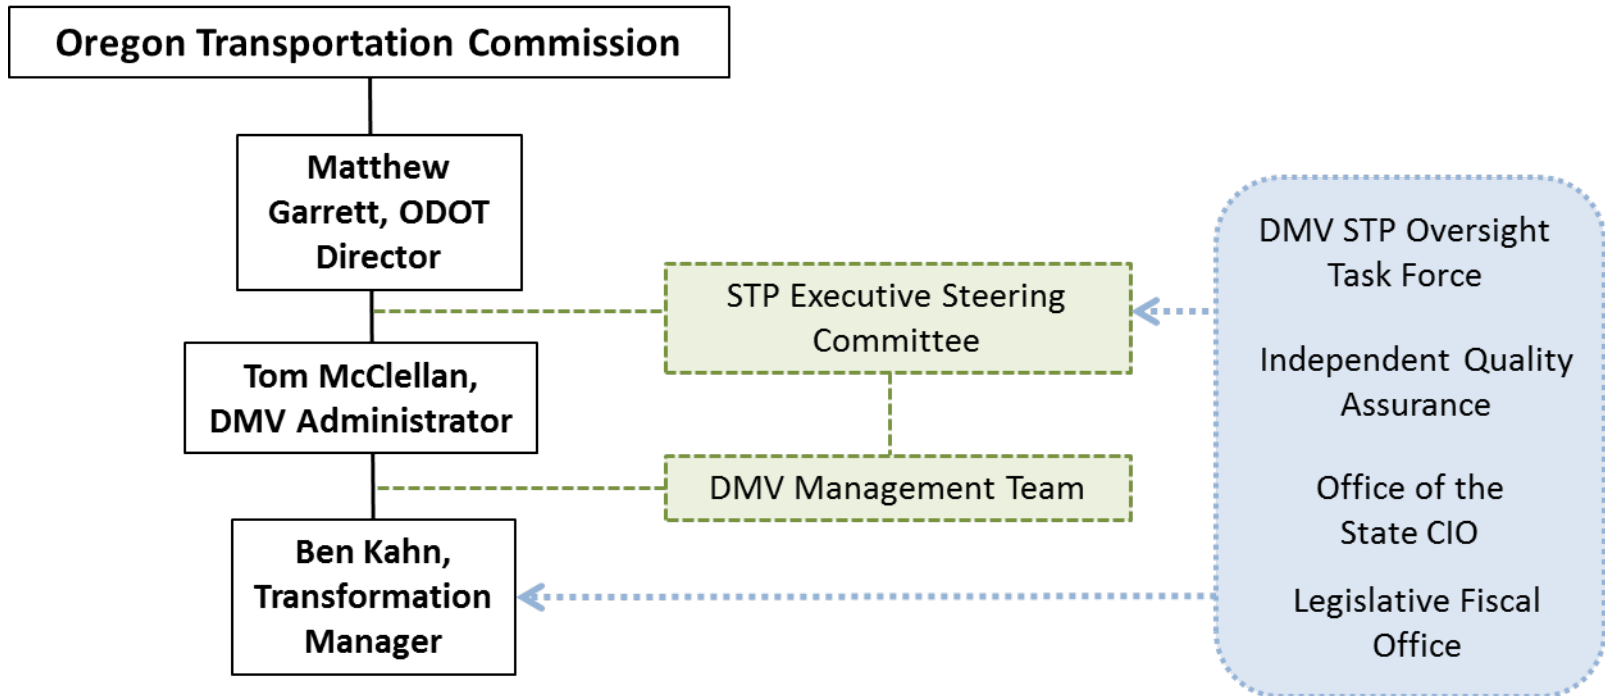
Oregon Transportation Commission

Matthew Garrett, ODOT Director

Tom McClellan, DMV Administrator

Ben Kahn, Transformation Manager

STP Executive Steering Committee

DMV Management Team

DMV STP Oversight Task Force

Independent Quality Assurance

Office of the State CIO

Legislative Fiscal Office